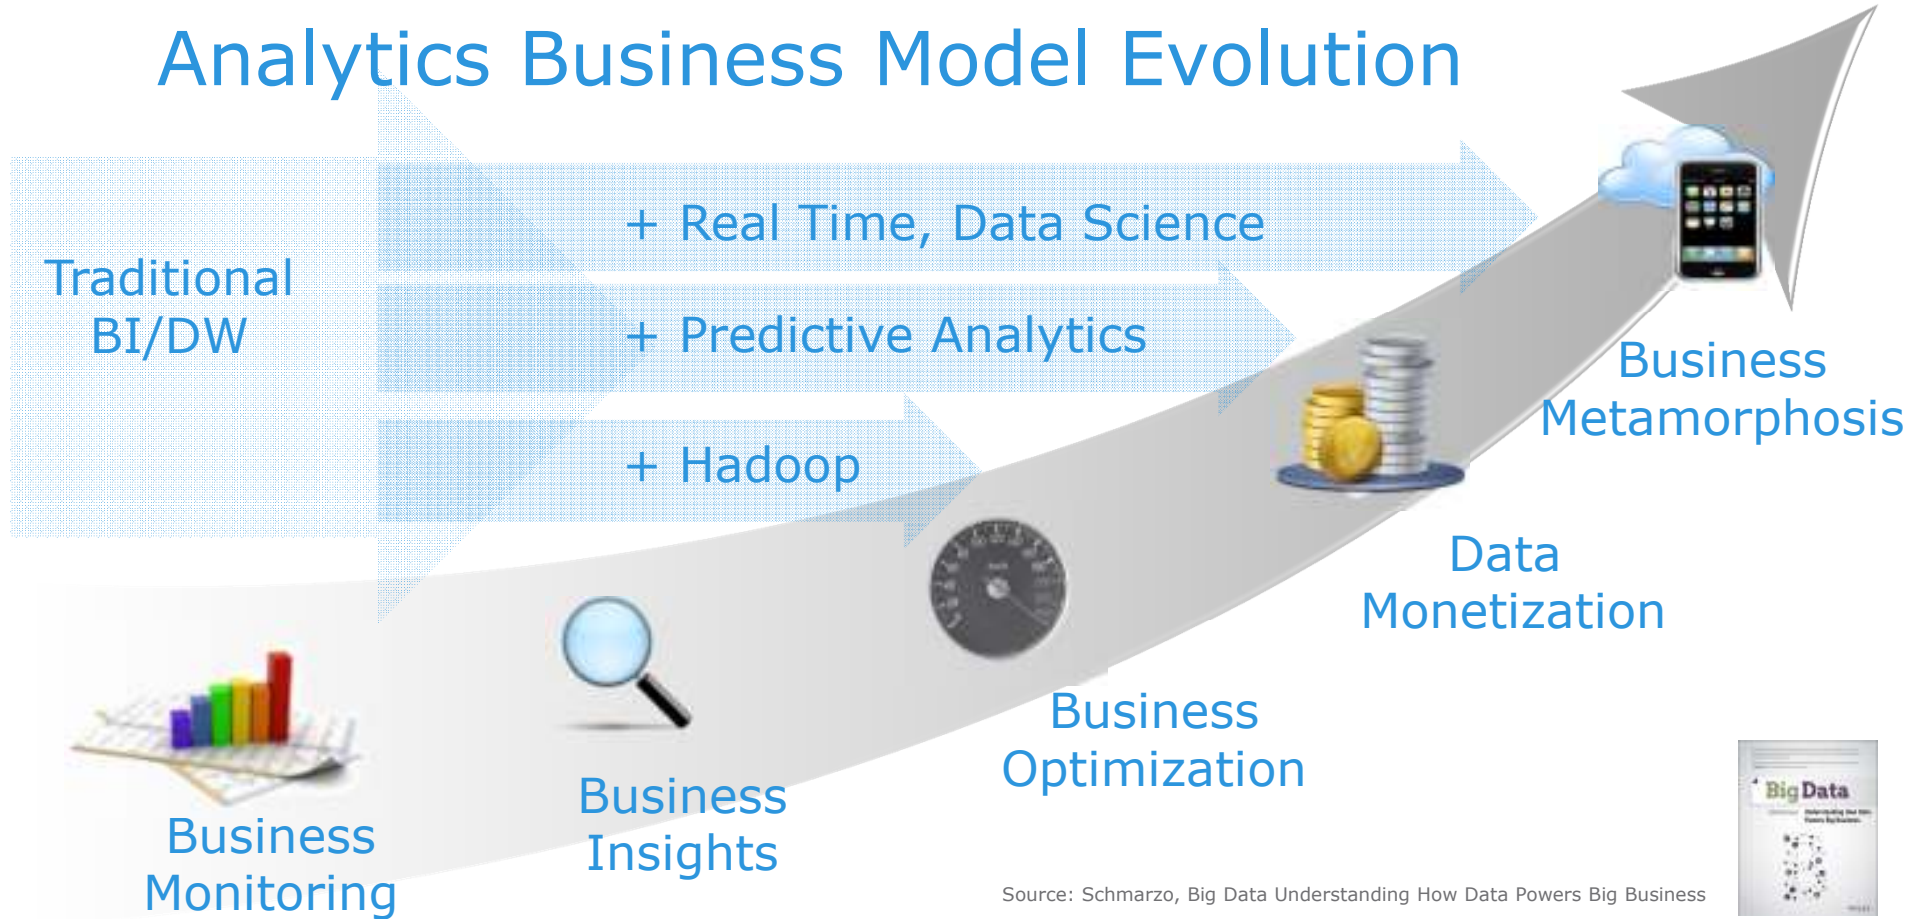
Analytics Business Model Evolution

Traditional BI/DW

+ Real Time, Data Science

+ Predictive Analytics

+ Hadoop

Business Metamorphosis

Data Monetization

Business Optimization

Business Insights

Business Monitoring

Big Data

Source: Schmarzo, Big Data Understanding How Data Powers Big Business